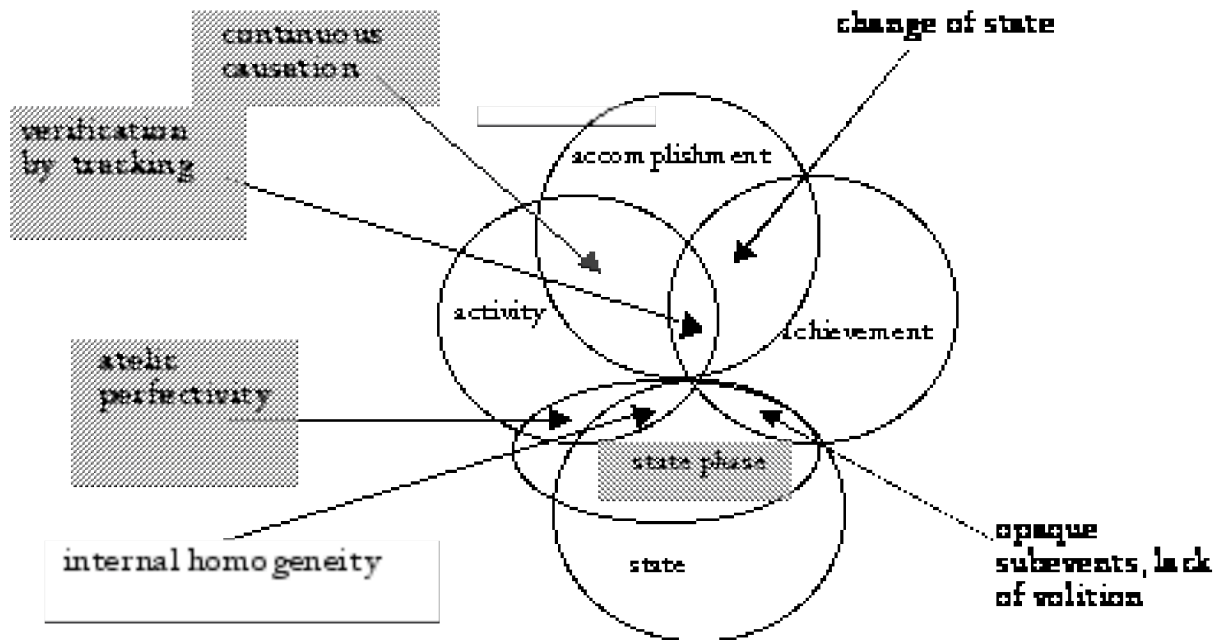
continuous causation

change of state

verification by tracking

accomplishment

activity

achievement

atelic perfectivity

state phase

internal homogeneity

state

opaque subevents, lack of volition